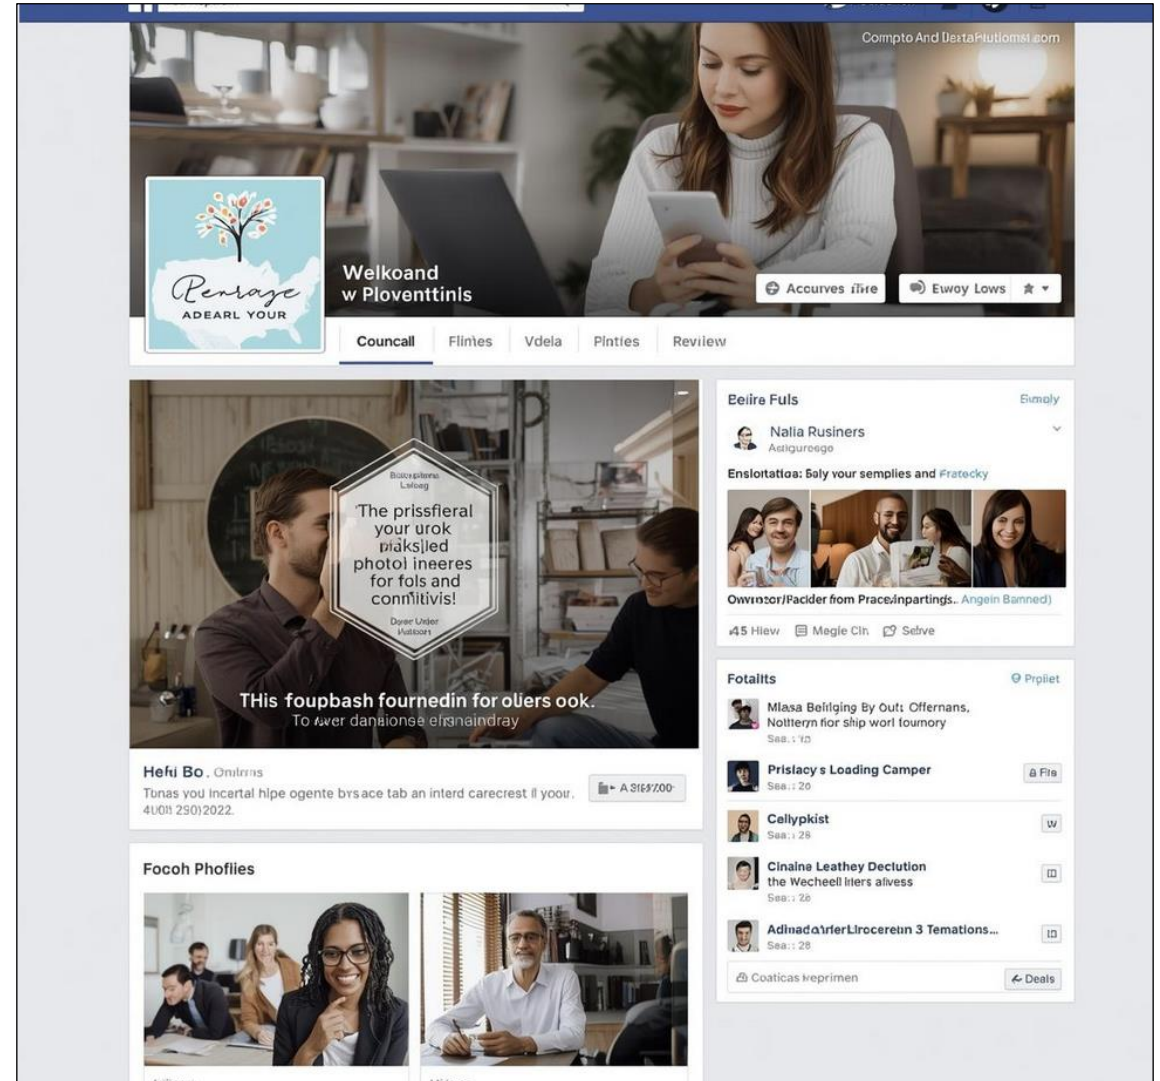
Compto And DestaPiutionsi.com

Penraye
ADEARL YOUR

Welkoand
w Ploventtinls

Accurves ilire

Ewoy Lows

Councall | Flintes | Vdela | Pinties | Review

Bolospiens
Lebog

The prissfleral your urok praksjled photol ineeres for fols and conmitivis!

Dyer Urder
Natoors

THis foupbash fournedin for oliers ook.
To wer danionse elsnaindray

Hefti Bo. Onitrms
Tunas you incertal hipe ogente brs ace tab an interd carecrest il yoor.
4U0I 290)2022.

A 3167/00

Focoh Phoflies

Beiire Fuls
Eimoly

Nalia Rusiners
Asiguroego

Enslottatioa: Baly your semplies and Fratecky

Owvnrzor/Pacider from Pracedpartings.. Angein Bamned)

45 Hiew
Megle Cln
Selve

Fotailts
Prpliet

Miasa Beiiging By Out: Offernans, Notteryn fior ship worl foumory
Sea: 10

Prislacy s Loading Camper
Sea: 20
Fls

Cellypkist
Sea: 28
W

Cinaine Leathey Declution
the Wecheell liters alivess
Sea: 26

AdinadaArferLirocerelin 3 Temations...
Sea: 28

Coaticas keprimen
Deals